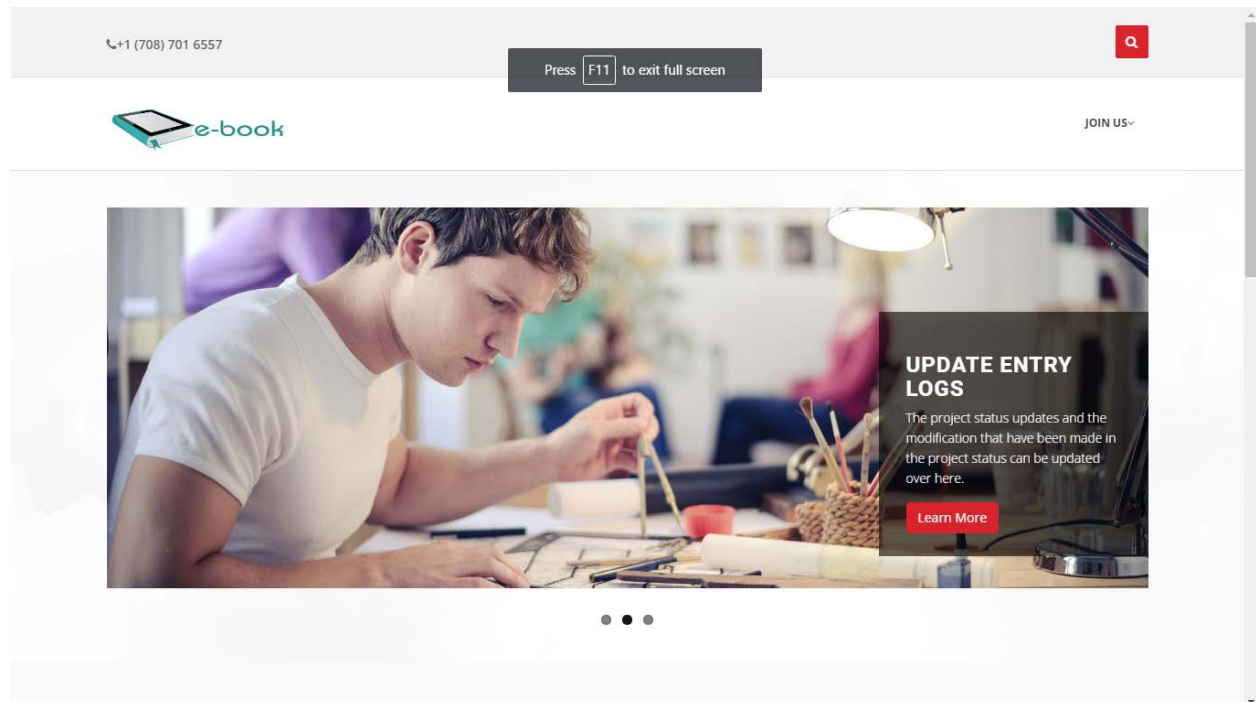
+1 (708) 701 6557

Press F11 to exit full screen

e-book

JOIN US

UPDATE ENTRY LOGS

The project status updates and the modification that have been made in the project status can be updated over here.

Learn More